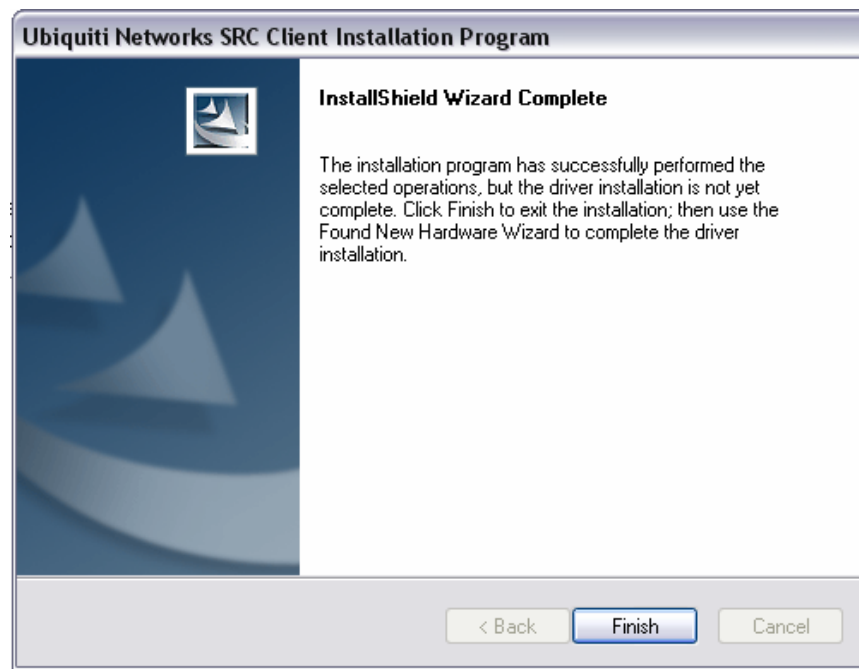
Ubiquiti Networks SRC Client Installation Program

InstallShield Wizard Complete

The installation program has successfully performed the selected operations, but the driver installation is not yet complete. Click Finish to exit the installation; then use the Found New Hardware Wizard to complete the driver installation.

< Back
Finish
Cancel